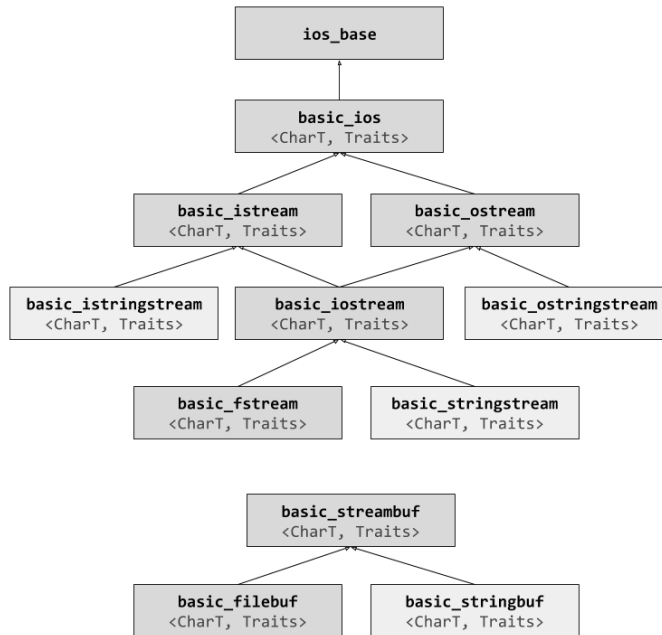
ios_base

basic_ios
<CharT, Traits>

basic_istream
<CharT, Traits>

basic_ostream
<CharT, Traits>

basic_istringstream
<CharT, Traits>

basic_iostream
<CharT, Traits>

basic_ostringstream
<CharT, Traits>

basic_fstream
<CharT, Traits>

basic_stringstream
<CharT, Traits>

basic_streambuf
<CharT, Traits>

basic_filebuf
<CharT, Traits>

basic_stringbuf
<CharT, Traits>